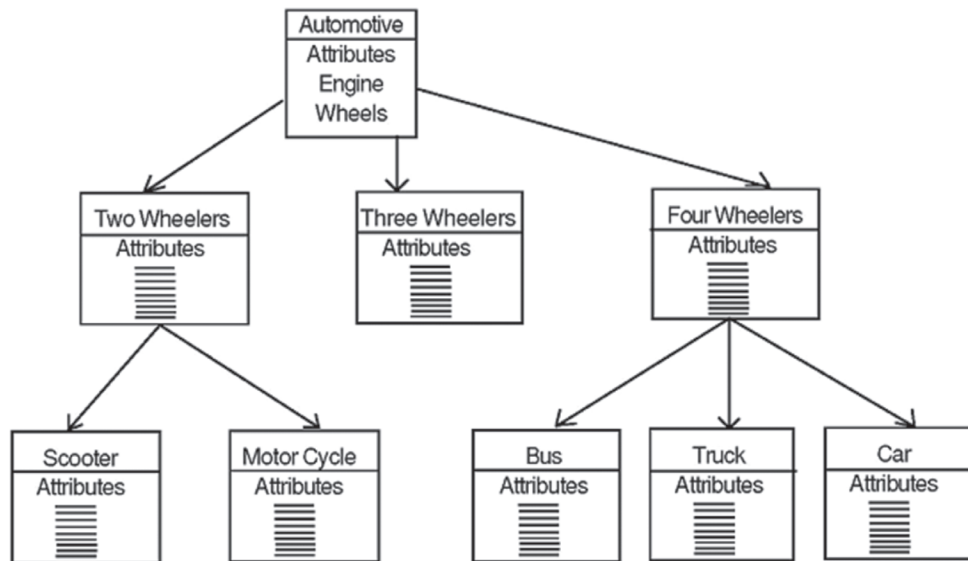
Automotive
Attributes
Engine
Wheels

Two Wheelers
Attributes

Three Wheelers
Attributes

Four Wheelers
Attributes

Scooter
Attributes

Motor Cycle
Attributes

Bus
Attributes

Truck
Attributes

Car
Attributes